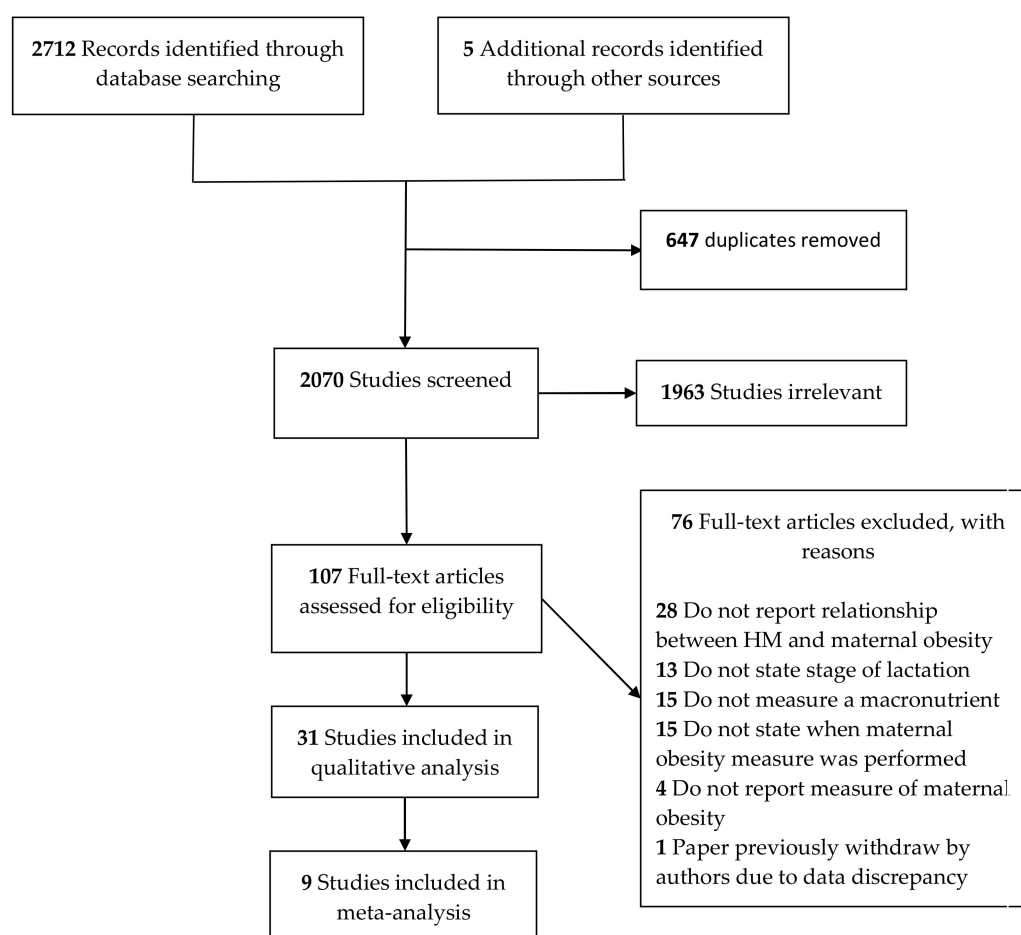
**2712** Records identified through database searching

**5** Additional records identified through other sources

**647** duplicates removed

**2070** Studies screened

**1963** Studies irrelevant

**107** Full-text articles assessed for eligibility

**76** Full-text articles excluded, with reasons

**28** Do not report relationship between HM and maternal obesity
**13** Do not state stage of lactation
**15** Do not measure a macronutrient
**15** Do not state when maternal obesity measure was performed
**4** Do not report measure of maternal obesity
**1** Paper previously withdraw by authors due to data discrepancy

**31** Studies included in qualitative analysis

**9** Studies included in meta-analysis